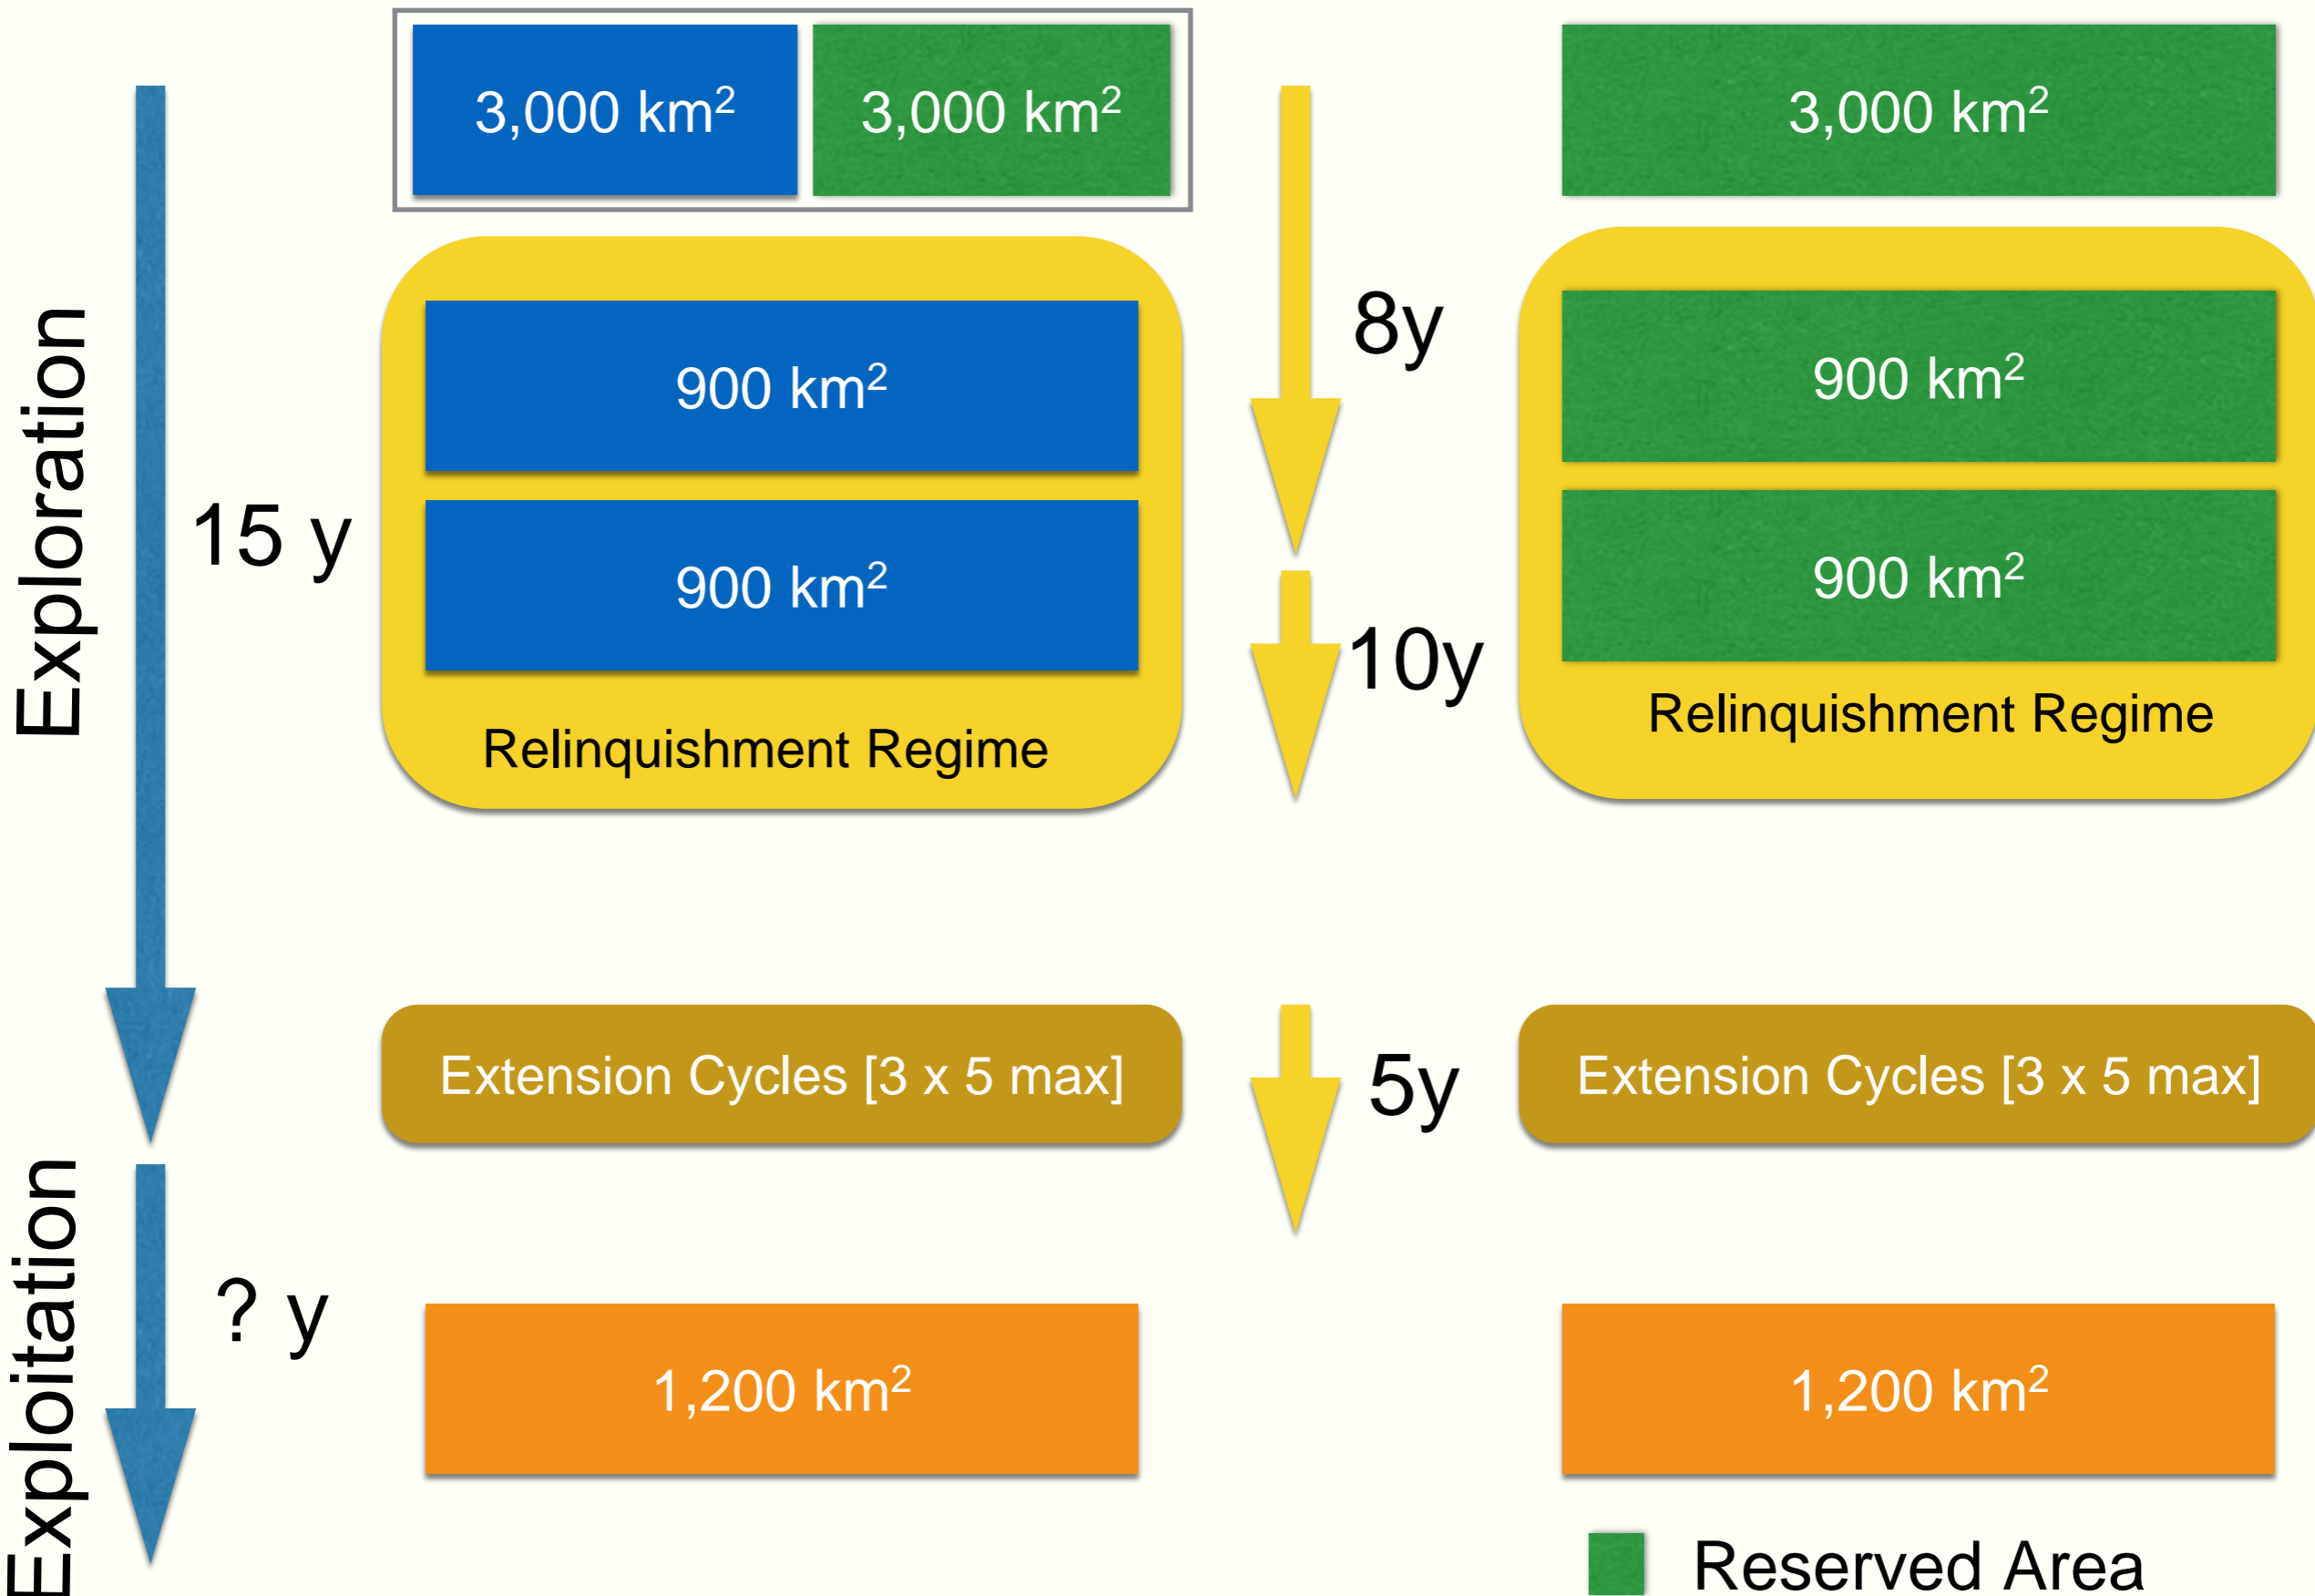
Exploration

15 y

3,000 km$^2$

3,000 km$^2$

900 km$^2$

900 km$^2$

Relinquishment Regime

8y

10y

3,000 km$^2$

900 km$^2$

900 km$^2$

Relinquishment Regime

Extension Cycles [3 x 5 max]

5y

Extension Cycles [3 x 5 max]

Exploitation

? y

1,200 km$^2$

1,200 km$^2$

Reserved Area